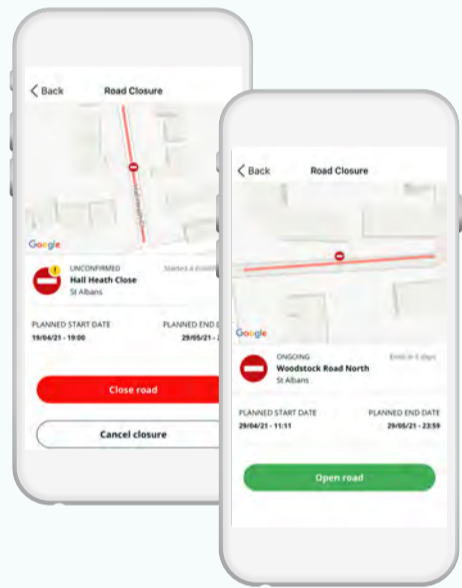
Back Road Closure

Google

UNCONFIRMED Starts in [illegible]
Hall Heath Close
St Albans

PLANNED START DATE PLANNED END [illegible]
19/04/21 - 19:00 29/05/21 - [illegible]

Close road

Cancel closure

Back Road Closure

Google

ONGOING Ends in 5 days
Woodstock Road North
St Albans

PLANNED START DATE PLANNED END DATE
29/04/21 - 11:11 29/05/21 - 23:59

Open road